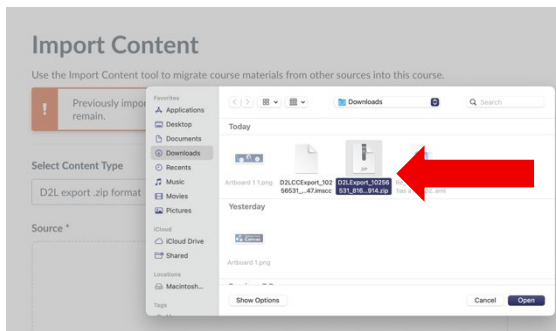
Import Content

Use the Import Content tool to migrate course materials from other sources into this course.

Previously impo
remain.

Select Content Type

D2L export .zip format

Source *

Favorites
Applications
Desktop
Documents
Downloads
Recents
Music
Movies
Pictures
iCloud
iCloud Drive
Shared
Locations
Macintosh...
Tags

Downloads
Search

Today

Artboard 1 1.png
D2LCCExport_10256531_...47.imscc
D2LExport_10256531_816...914.zip
...xml

Yesterday

Artboard 1.png

Show Options
Cancel
Open